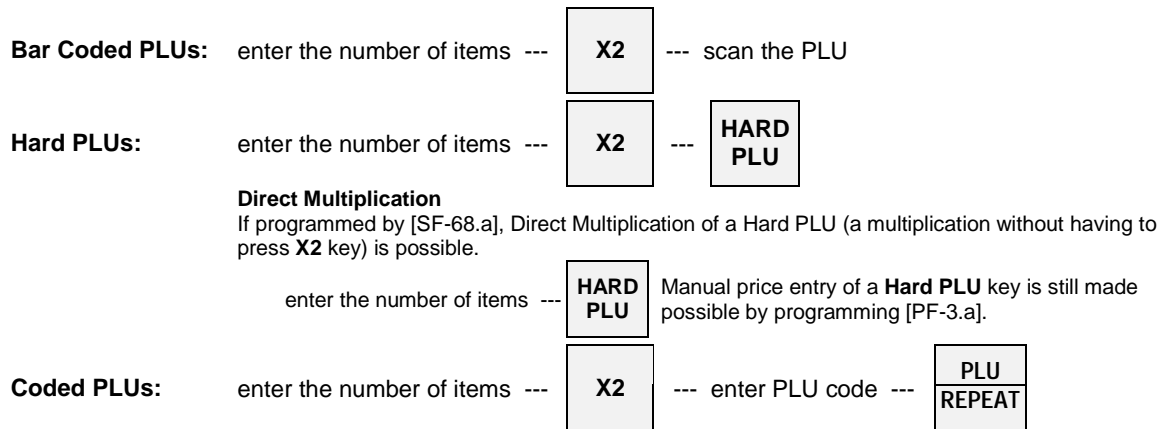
**Bar Coded PLUs:** enter the number of items --- X2 --- scan the PLU

**Hard PLUs:** enter the number of items --- X2 --- HARD PLU

**Direct Multiplication**
If programmed by [SF-68.a], Direct Multiplication of a Hard PLU (a multiplication without having to press **X2** key) is possible.

enter the number of items --- HARD PLU

Manual price entry of a **Hard PLU** key is still made possible by programming [PF-3.a].

**Coded PLUs:** enter the number of items --- X2 --- enter PLU code --- PLU REPEAT